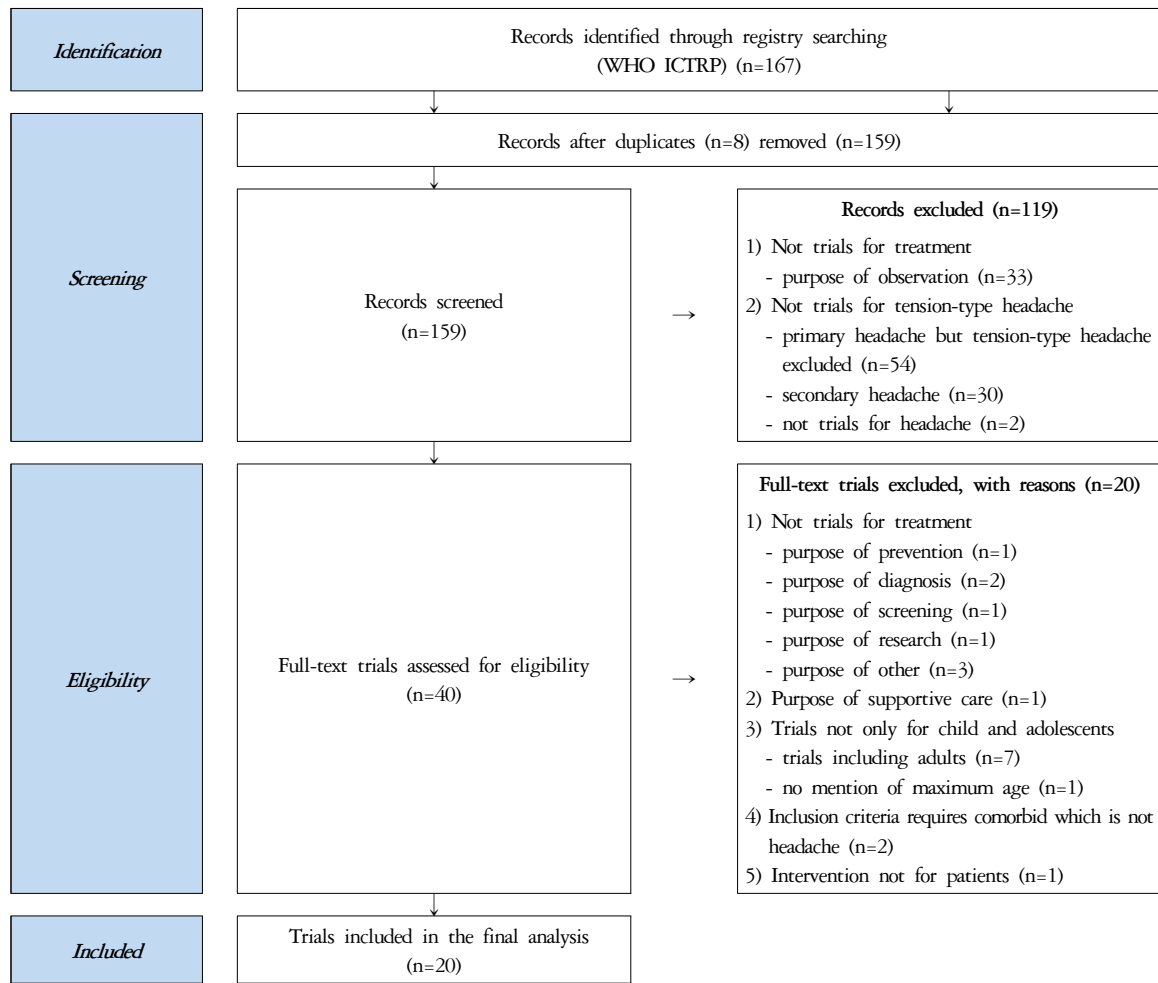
Identification

Records identified through registry searching (WHO ICTRP) (n=167)

Screening

Records after duplicates (n=8) removed (n=159)

Records screened (n=159)

→

Records excluded (n=119)
1) Not trials for treatment
- purpose of observation (n=33)
2) Not trials for tension-type headache
- primary headache but tension-type headache excluded (n=54)
- secondary headache (n=30)
- not trials for headache (n=2)

Eligibility

Full-text trials assessed for eligibility (n=40)

→

Full-text trials excluded, with reasons (n=20)
1) Not trials for treatment
- purpose of prevention (n=1)
- purpose of diagnosis (n=2)
- purpose of screening (n=1)
- purpose of research (n=1)
- purpose of other (n=3)
2) Purpose of supportive care (n=1)
3) Trials not only for child and adolescents
- trials including adults (n=7)
- no mention of maximum age (n=1)
4) Inclusion criteria requires comorbid which is not headache (n=2)
5) Intervention not for patients (n=1)

Included

Trials included in the final analysis (n=20)